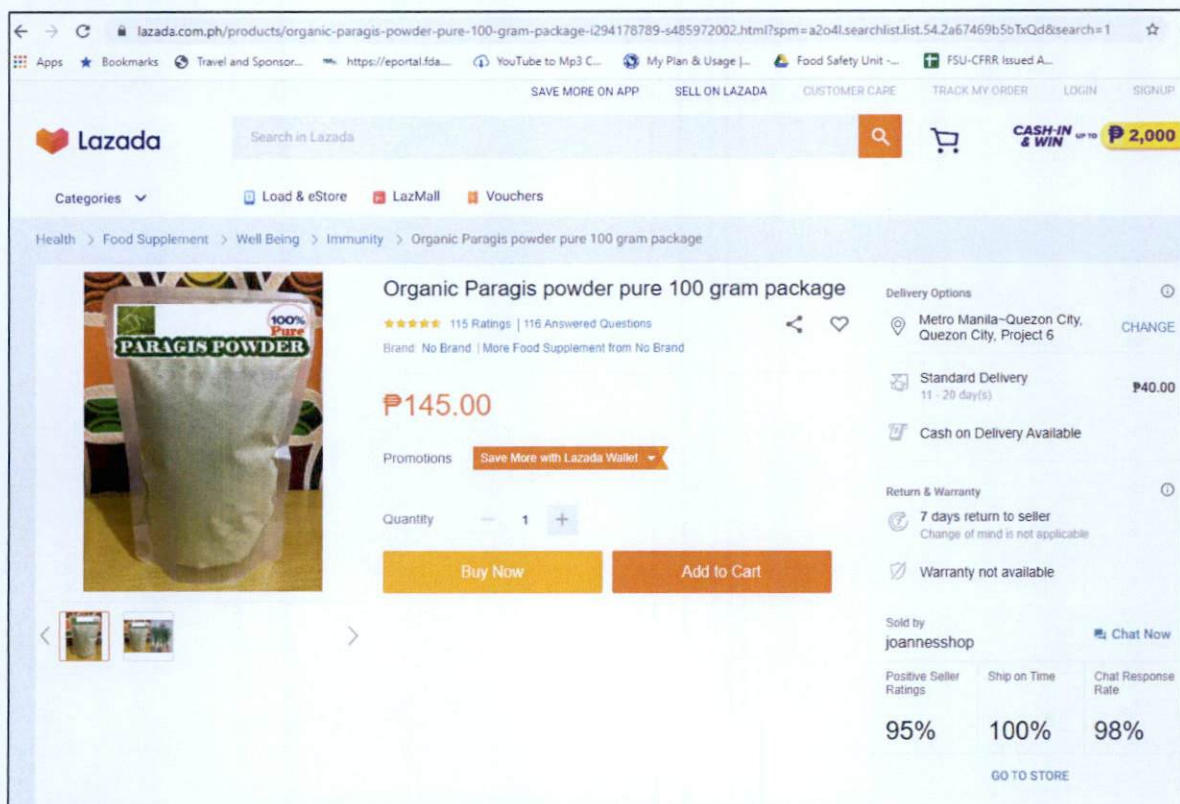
lazada.com.ph/products/organic-paragis-powder-pure-100-gram-package-i294178789-s485972002.html?spm=a2o4l.searchlist.list.54.2a67469b5bTxQd&search=1

Apps Bookmarks Travel and Sponsor... https://eportal.fda... YouTube to Mp3 C... My Plan & Usage |... Food Safety Unit -... FSU-CFRR Issued A...

SAVE MORE ON APP SELL ON LAZADA CUSTOMER CARE TRACK MY ORDER LOGIN SIGNUP

Lazada

Search in Lazada

CASH-IN & WIN UP TO ₱ 2,000

Categories Load & eStore LazMall Vouchers

Health > Food Supplement > Well Being > Immunity > Organic Paragis powder pure 100 gram package

100% Pure
PARAGIS POWDER

Organic Paragis powder pure 100 gram package

115 Ratings | 116 Answered Questions

Brand: No Brand | More Food Supplement from No Brand

₱145.00

Promotions Save More with Lazada Wallet

Quantity − 1 +

Buy Now

Add to Cart

Delivery Options

Metro Manila~Quezon City, Quezon City, Project 6

CHANGE

Standard Delivery
11 - 20 day(s)

₱40.00

Cash on Delivery Available

Return & Warranty

7 days return to seller
Change of mind is not applicable

Warranty not available

Sold by
joannesshop

Chat Now

| Positive Seller Ratings | Ship on Time | Chat Response Rate |
|---|---|---|
| 95% | 100% | 98% |

GO TO STORE